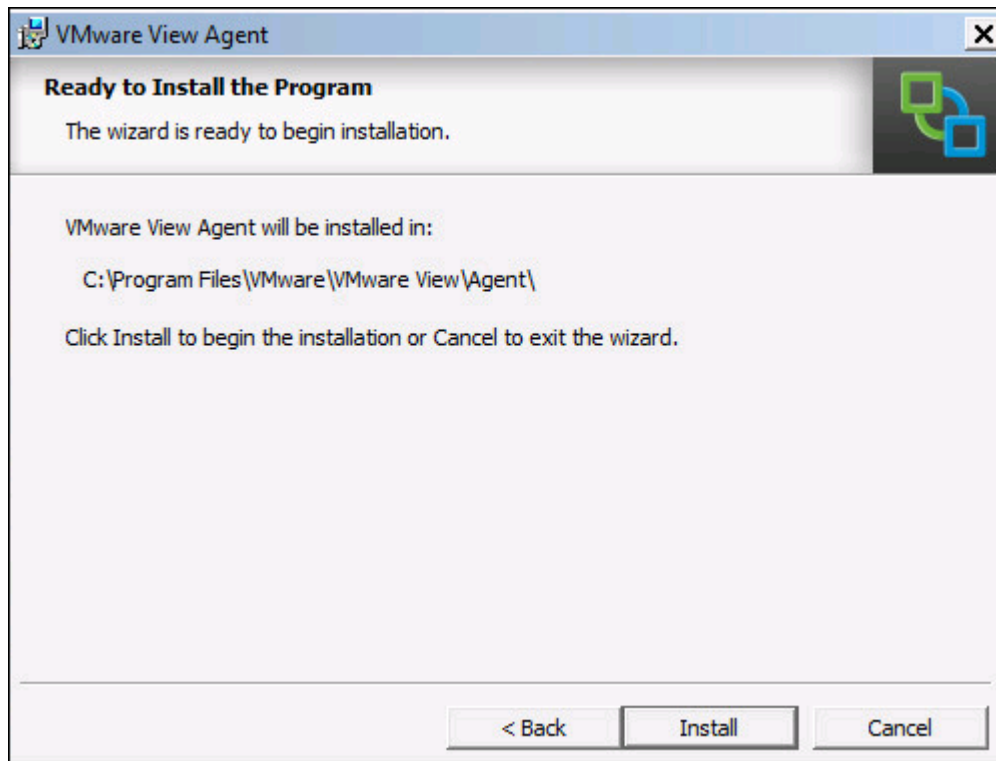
VMware View Agent

Ready to Install the Program

The wizard is ready to begin installation.

VMware View Agent will be installed in:

C:\Program Files\VMware\VMware View\Agent\

Click Install to begin the installation or Cancel to exit the wizard.

< Back
Install
Cancel